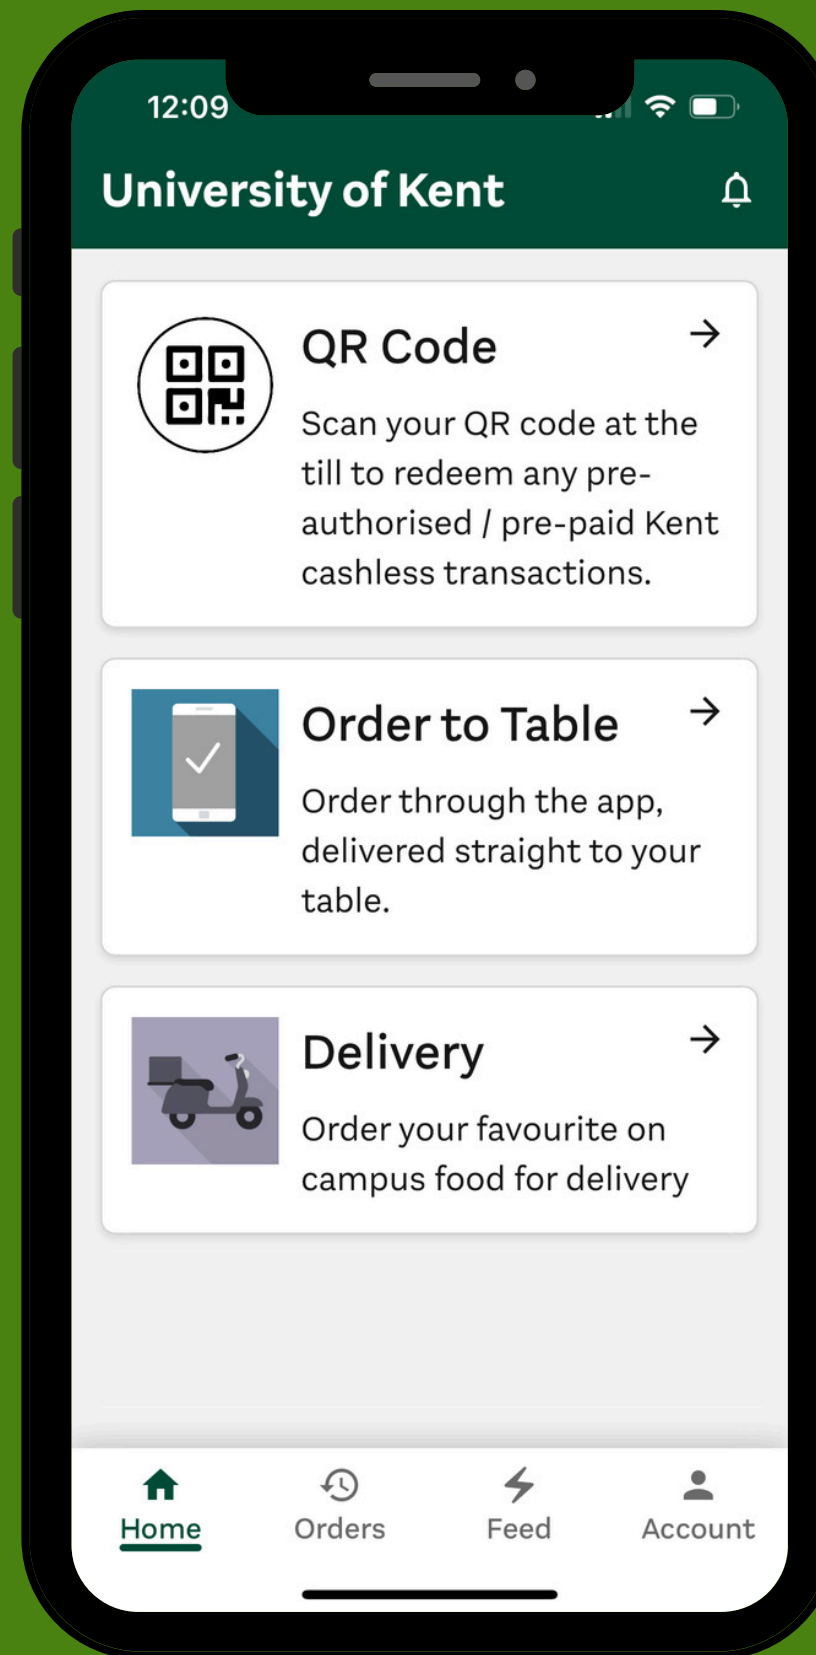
12:09

University of Kent

QR Code

Scan your QR code at the till to redeem any pre-authorised / pre-paid Kent cashless transactions.

Order to Table

Order through the app, delivered straight to your table.

Delivery

Order your favourite on campus food for delivery

Home Orders Feed Account